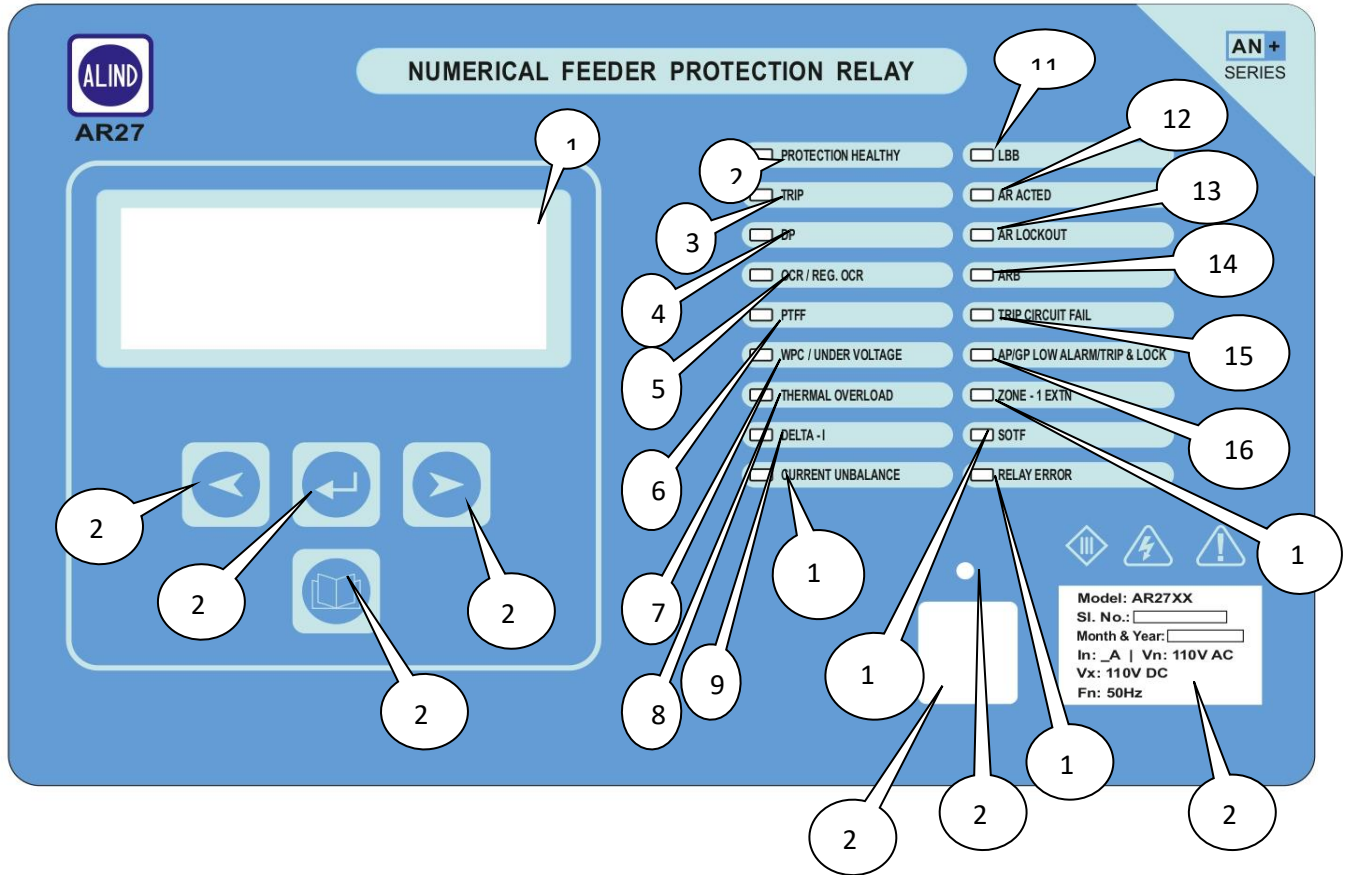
ALIND
AR27

NUMERICAL FEEDER PROTECTION RELAY

AN +
SERIES

1

2 PROTECTION HEALTHY
3 TRIP
4 DP
5 OCR / REG. OCR
PTFF
6 WPC / UNDER VOLTAGE
7 THERMAL OVERLOAD
8 DELTA - I
9 CURRENT UNBALANCE
1

11 LBB
12 AR ACTED
13 AR LOCKOUT
14 ARB
TRIP CIRCUIT FAIL
15 AP/GP LOW ALARM/TRIP & LOCK
ZONE - 1 EXTN
16 SOTF
1 RELAY ERROR
1

2 2 2
2

1
1
2 2 2

Model: AR27XX
Sl. No.:
Month & Year:
In: _A | Vn: 110V AC
Vx: 110V DC
Fn: 50Hz